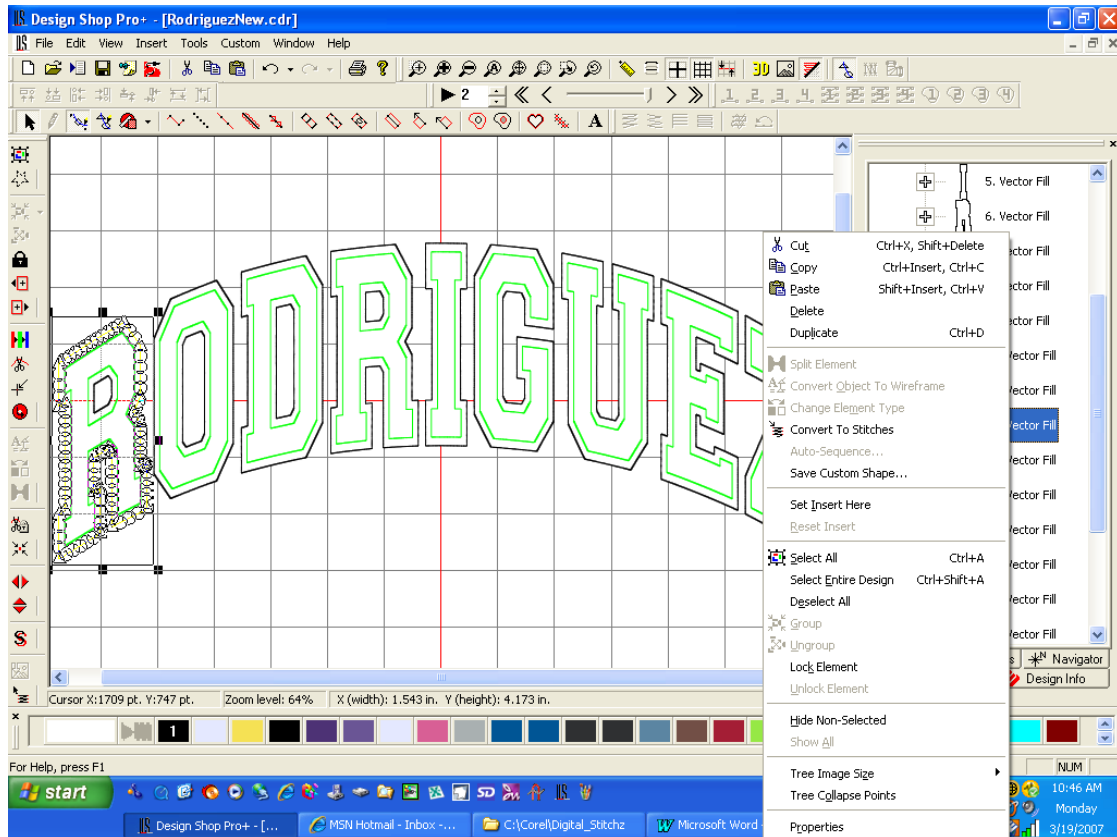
Design Shop Pro+ - [RodriguezNew.cdr]

File Edit View Insert Tools Custom Window Help

2

RODRIGUEZ

5. Vector Fill
6. Vector Fill
ector Fill
ector Fill
ector Fill
Vector Fill
Vector Fill
Vector Fill
Vector Fill
Vector Fill
Vector Fill
Vector Fill
Vector Fill

Cut Ctrl+X, Shift+Delete
Copy Ctrl+Insert, Ctrl+C
Paste Shift+Insert, Ctrl+V
Delete
Duplicate Ctrl+D
Split Element
Convert Object To Wireframe
Change Element Type
Convert To Stitches
Auto-Sequence...
Save Custom Shape...
Set Insert Here
Reset Insert
Select All Ctrl+A
Select Entire Design Ctrl+Shift+A
Deselect All
Group
Ungroup
Lock Element
Unlock Element
Hide Non-Selected
Show All
Tree Image Size
Tree Collapse Points
Properties

Navigator
Design Info

Cursor X:1709 pt. Y:747 pt. Zoom level: 64% X (width): 1.543 in. Y (height): 4.173 in.

1

For Help, press F1

NUM

start

Design Shop Pro+ - [...
MSN Hotmail - Inbox -...
C:\Corel\Digital_Stitchz
Microsoft Word

10:46 AM
Monday
3/19/2007